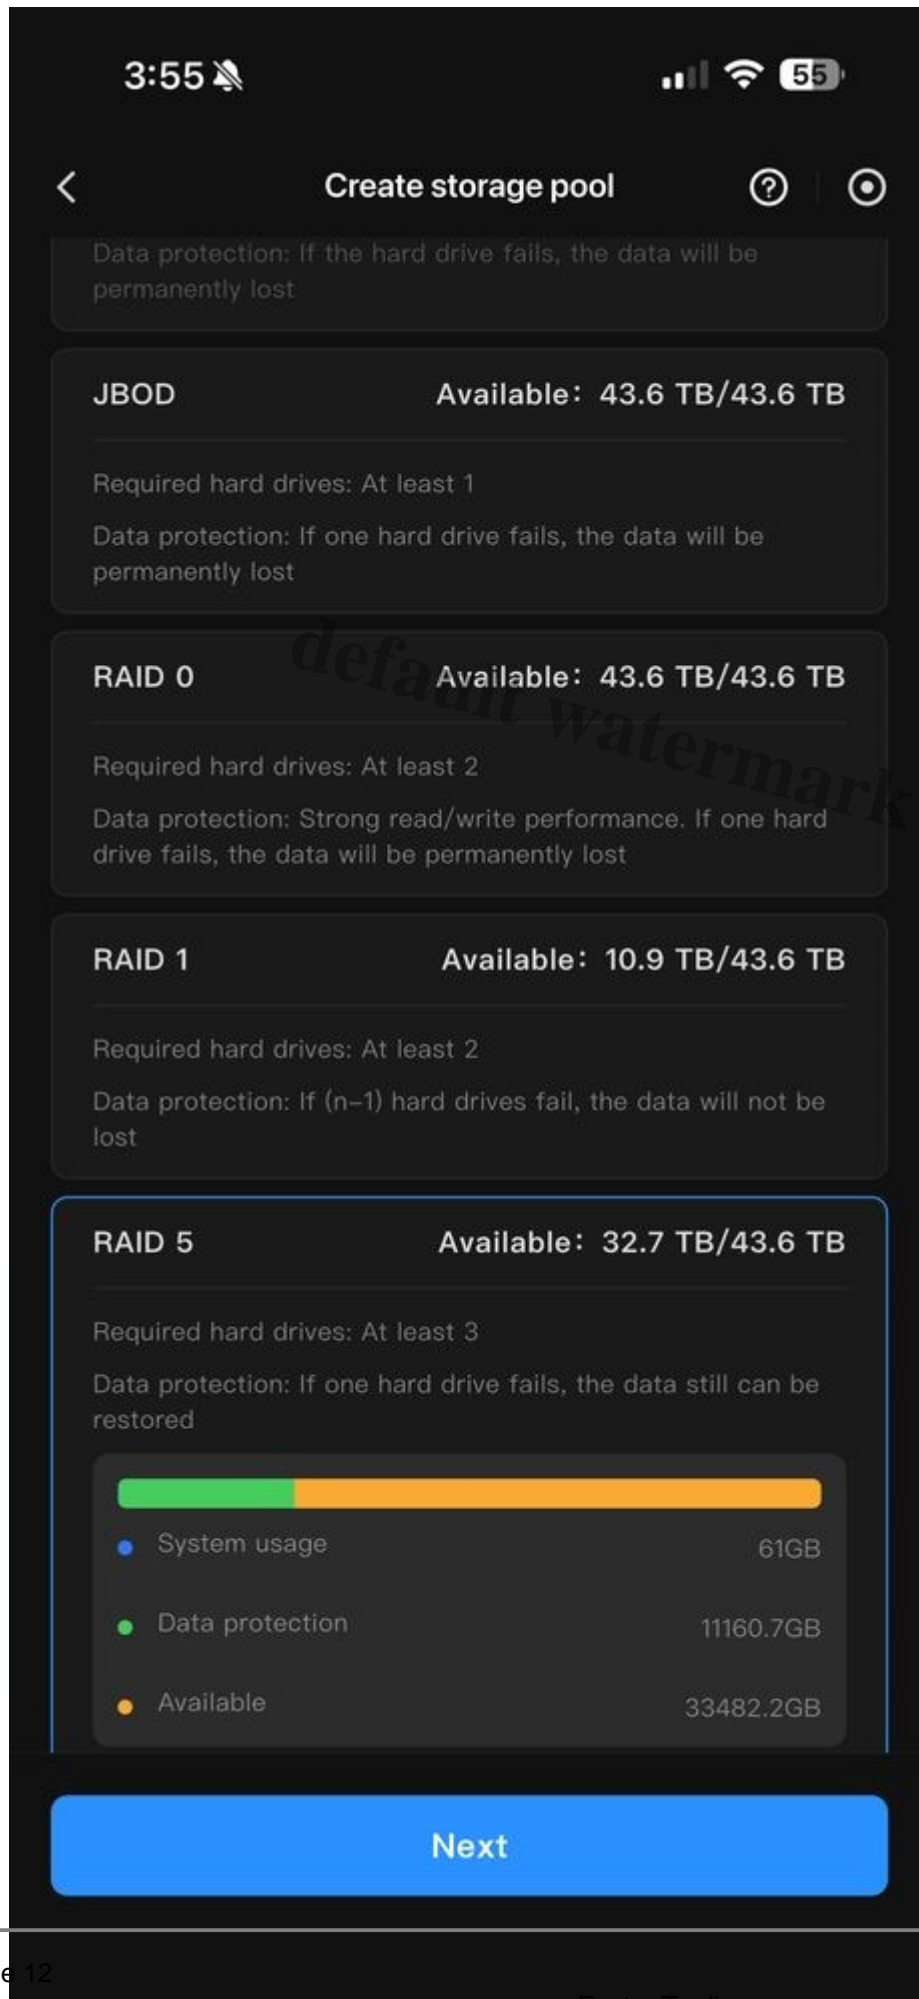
3:55

55

Create storage pool

Data protection: If the hard drive fails, the data will be permanently lost

JBOD Available: 43.6 TB/43.6 TB

Required hard drives: At least 1

Data protection: If one hard drive fails, the data will be permanently lost

RAID 0 Available: 43.6 TB/43.6 TB

default watermark

Required hard drives: At least 2

Data protection: Strong read/write performance. If one hard drive fails, the data will be permanently lost

RAID 1 Available: 10.9 TB/43.6 TB

Required hard drives: At least 2

Data protection: If (n-1) hard drives fail, the data will not be lost

RAID 5 Available: 32.7 TB/43.6 TB

Required hard drives: At least 3

Data protection: If one hard drive fails, the data still can be restored

System usage 61GB

Data protection 11160.7GB

Available 33482.2GB

Next

e 12